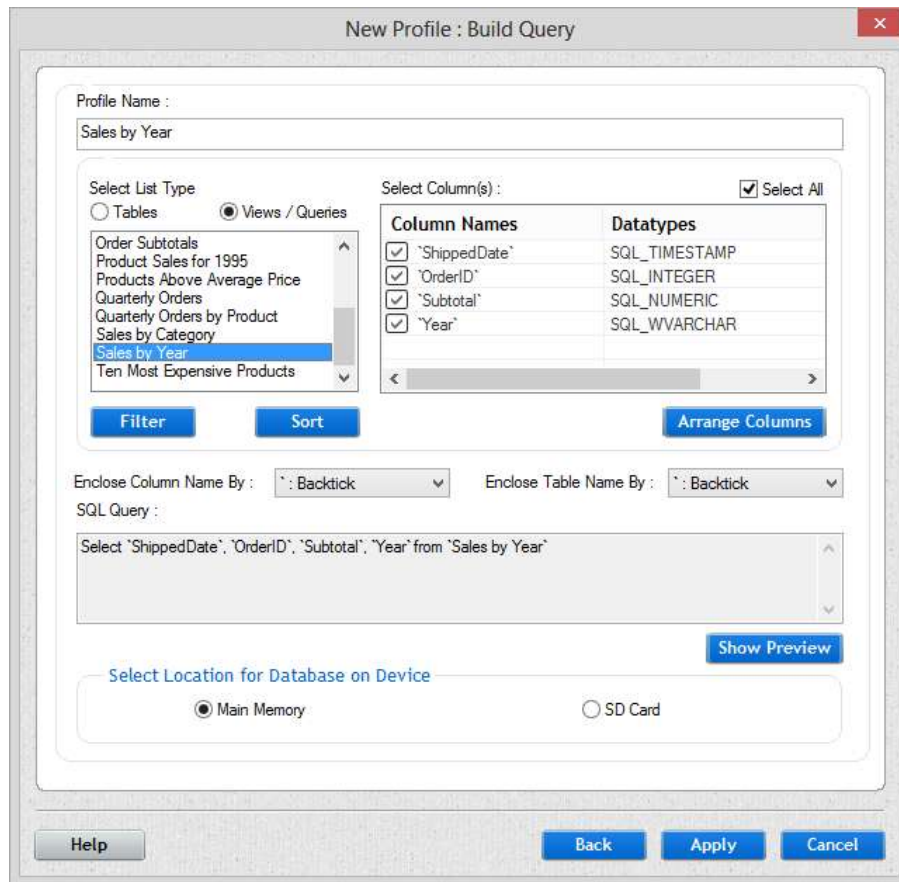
New Profile : Build Query

×

Profile Name :

Sales by Year

Select List Type

Tables

Views / Queries

Order Subtotals
Product Sales for 1995
Products Above Average Price
Quarterly Orders
Quarterly Orders by Product
Sales by Category
Sales by Year
Ten Most Expensive Products

Filter

Sort

Select Column(s) :

Select All

| Column Names | Datatypes |
|---|---|
| `ShippedDate` | SQL_TIMESTAMP |
| `OrderID` | SQL_INTEGER |
| `Subtotal` | SQL_NUMERIC |
| `Year` | SQL_WVARCHAR |

Arrange Columns

Enclose Column Name By :

` : Backtick

Enclose Table Name By :

` : Backtick

SQL Query :

Select `ShippedDate`, `OrderID`, `Subtotal`, `Year` from `Sales by Year`

Show Preview

Select Location for Database on Device

Main Memory

SD Card

Help

Back

Apply

Cancel